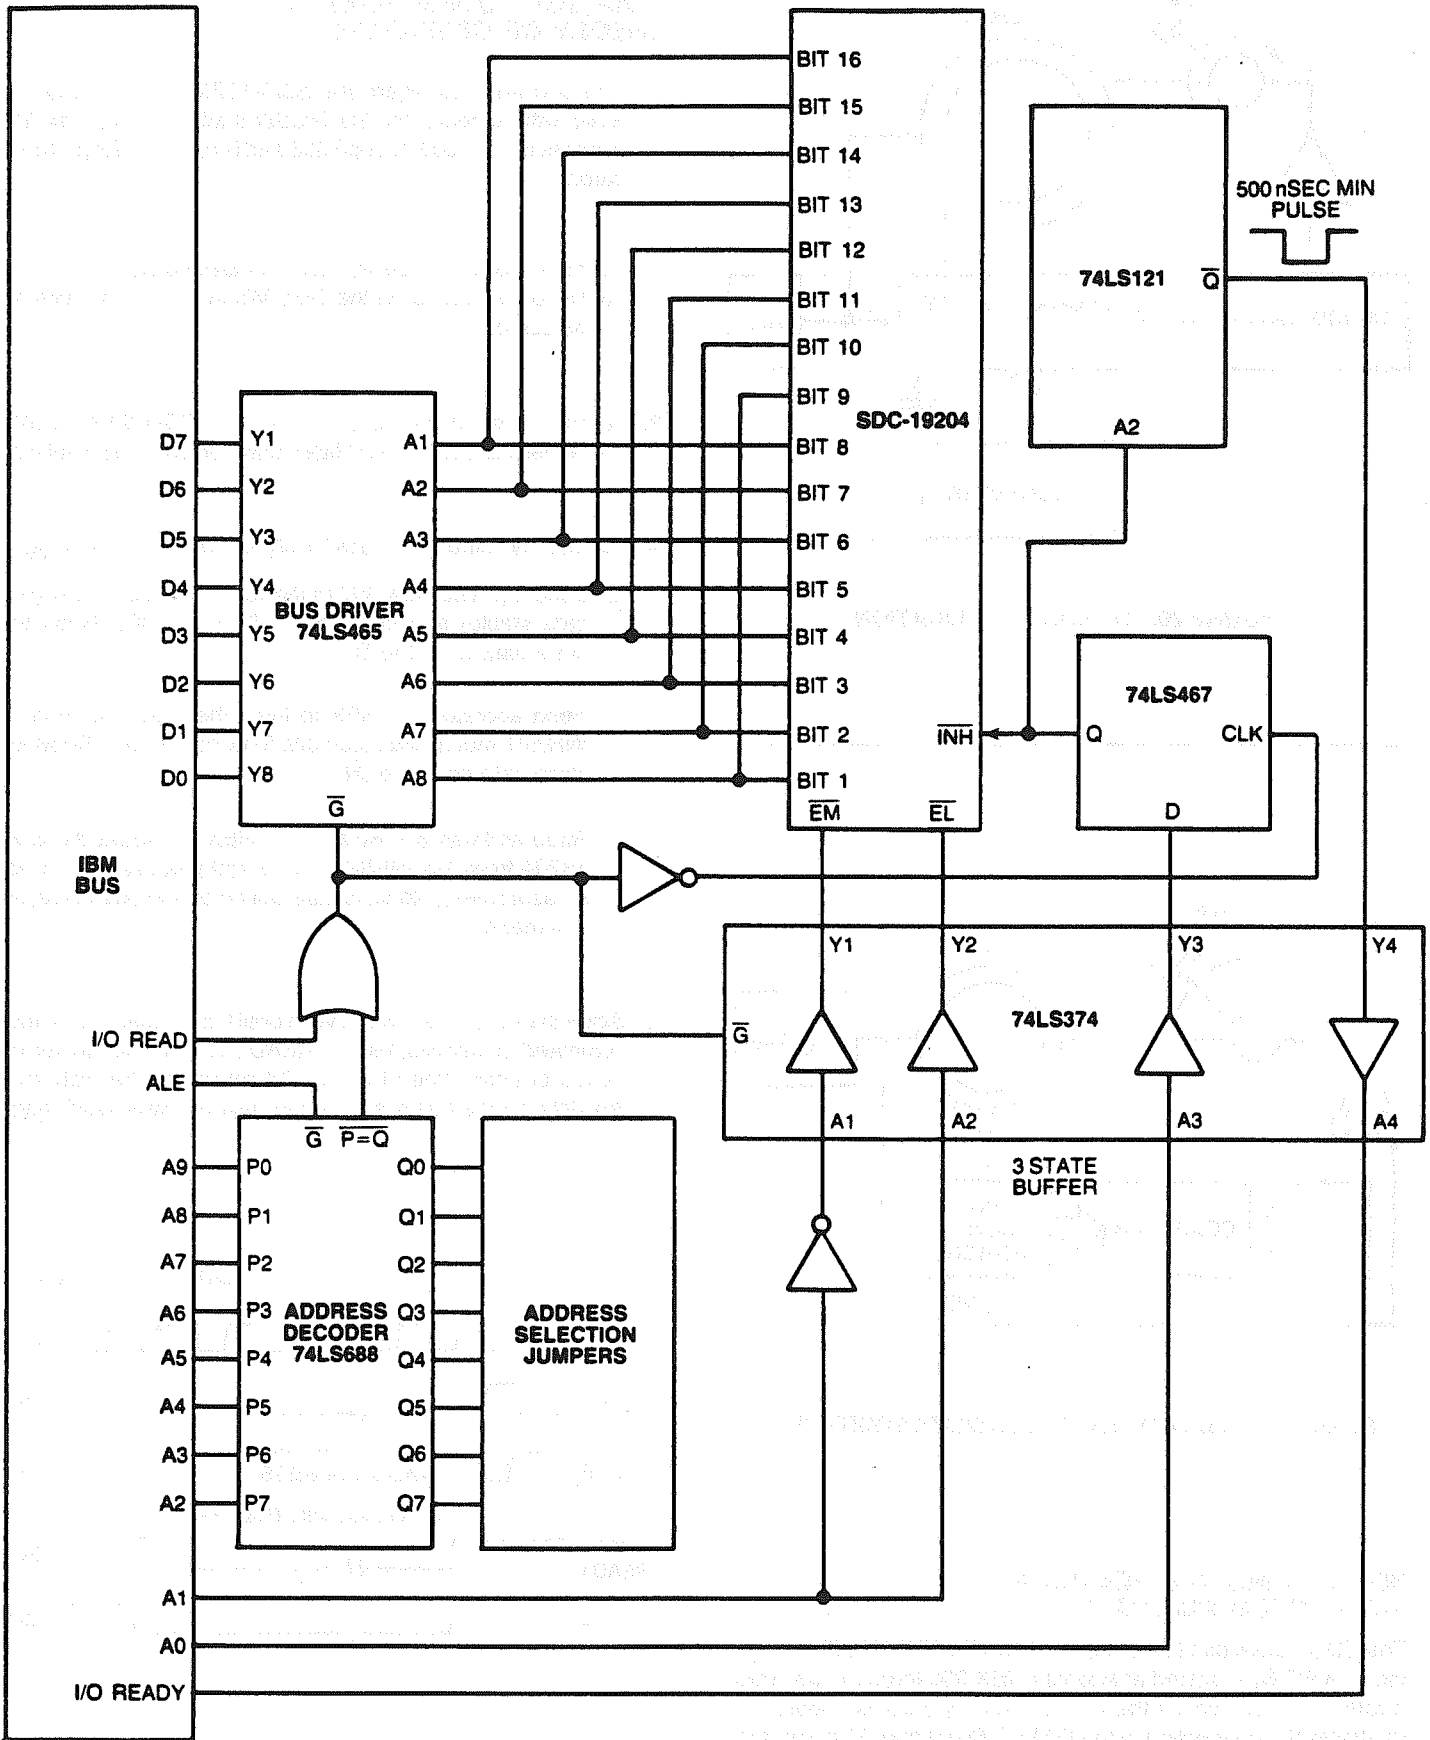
BIT 16
BIT 15
BIT 14
BIT 13
BIT 12
BIT 11
BIT 10
BIT 9
SDC-19204
BIT 8
BIT 7
BIT 6
BIT 5
BIT 4
BIT 3
BIT 2
BIT 1
$\overline{EM}$
$\overline{EL}$
$\overline{INH}$

74LS121
$\overline{Q}$
A2

500 nSEC MIN PULSE

D7
D6
D5
D4
D3
D2
D1
D0

Y1
Y2
Y3
Y4
Y5
Y6
Y7
Y8
A1
A2
A3
A4
A5
A6
A7
A8
BUS DRIVER 74LS465
$\overline{G}$

74LS467
Q
CLK
D

IBM BUS

I/O READ
ALE

Y1
Y2
Y3
Y4
$\overline{G}$
74LS374
A1
A2
A3
A4
3 STATE BUFFER

$\overline{G}$ $\overline{P=Q}$
A9 P0 Q0
A8 P1 Q1
A7 P2 Q2
A6 P3 Q3
A5 P4 Q4
A4 P5 Q5
A3 P6 Q6
A2 P7 Q7
ADDRESS DECODER 74LS688

ADDRESS SELECTION JUMPERS

A1
A0
I/O READY